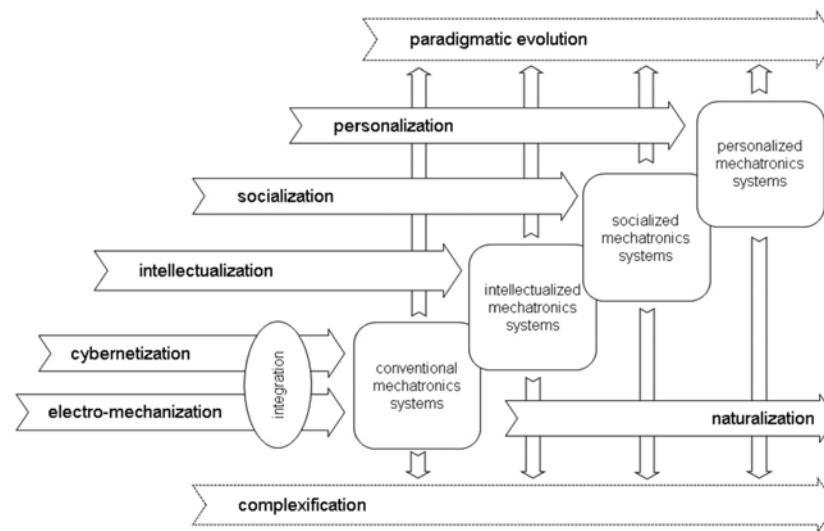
paradigmatic evolution

personalization

socialization

intellectualization

cybernetization

electro-mechanization

integration

conventional mechatronics systems

intellectualized mechatronics systems

socialized mechatronics systems

personalized mechatronics systems

naturalization

complexification